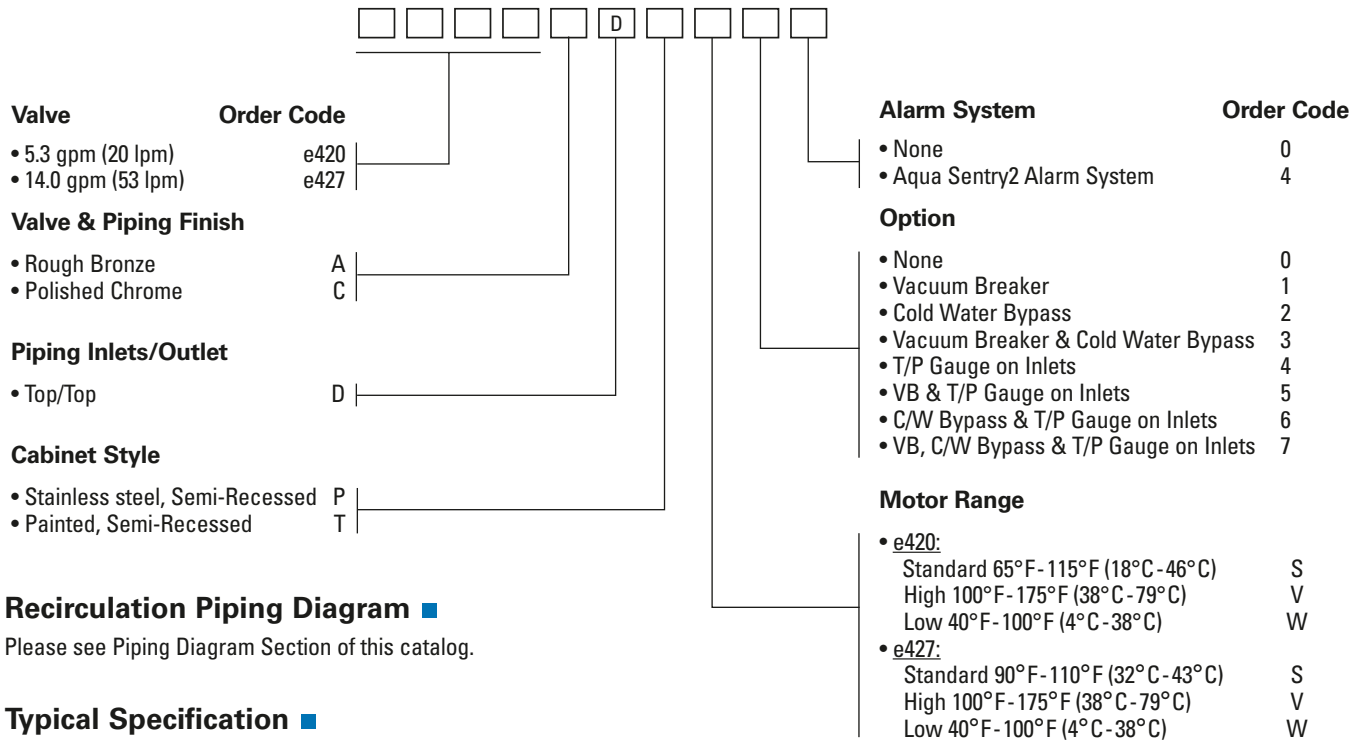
D

Valve Order Code
• 5.3 gpm (20 lpm) e420
• 14.0 gpm (53 lpm) e427

Valve & Piping Finish
• Rough Bronze A
• Polished Chrome C

Piping Inlets/Outlet
• Top/Top D

Cabinet Style
• Stainless steel, Semi-Recessed P
• Painted, Semi-Recessed T

Recirculation Piping Diagram
Please see Piping Diagram Section of this catalog.

Typical Specification

Alarm System Order Code
• None 0
• Aqua Sentry2 Alarm System 4

Option
• None 0
• Vacuum Breaker 1
• Cold Water Bypass 2
• Vacuum Breaker & Cold Water Bypass 3
• T/P Gauge on Inlets 4
• VB & T/P Gauge on Inlets 5
• C/W Bypass & T/P Gauge on Inlets 6
• VB, C/W Bypass & T/P Gauge on Inlets 7

Motor Range
• e420:
Standard 65°F-115°F (18°C-46°C) S
High 100°F-175°F (38°C-79°C) V
Low 40°F-100°F (4°C-38°C) W
• e427:
Standard 90°F-110°F (32°C-43°C) S
High 100°F-175°F (38°C-79°C) V
Low 40°F-100°F (4°C-38°C) W